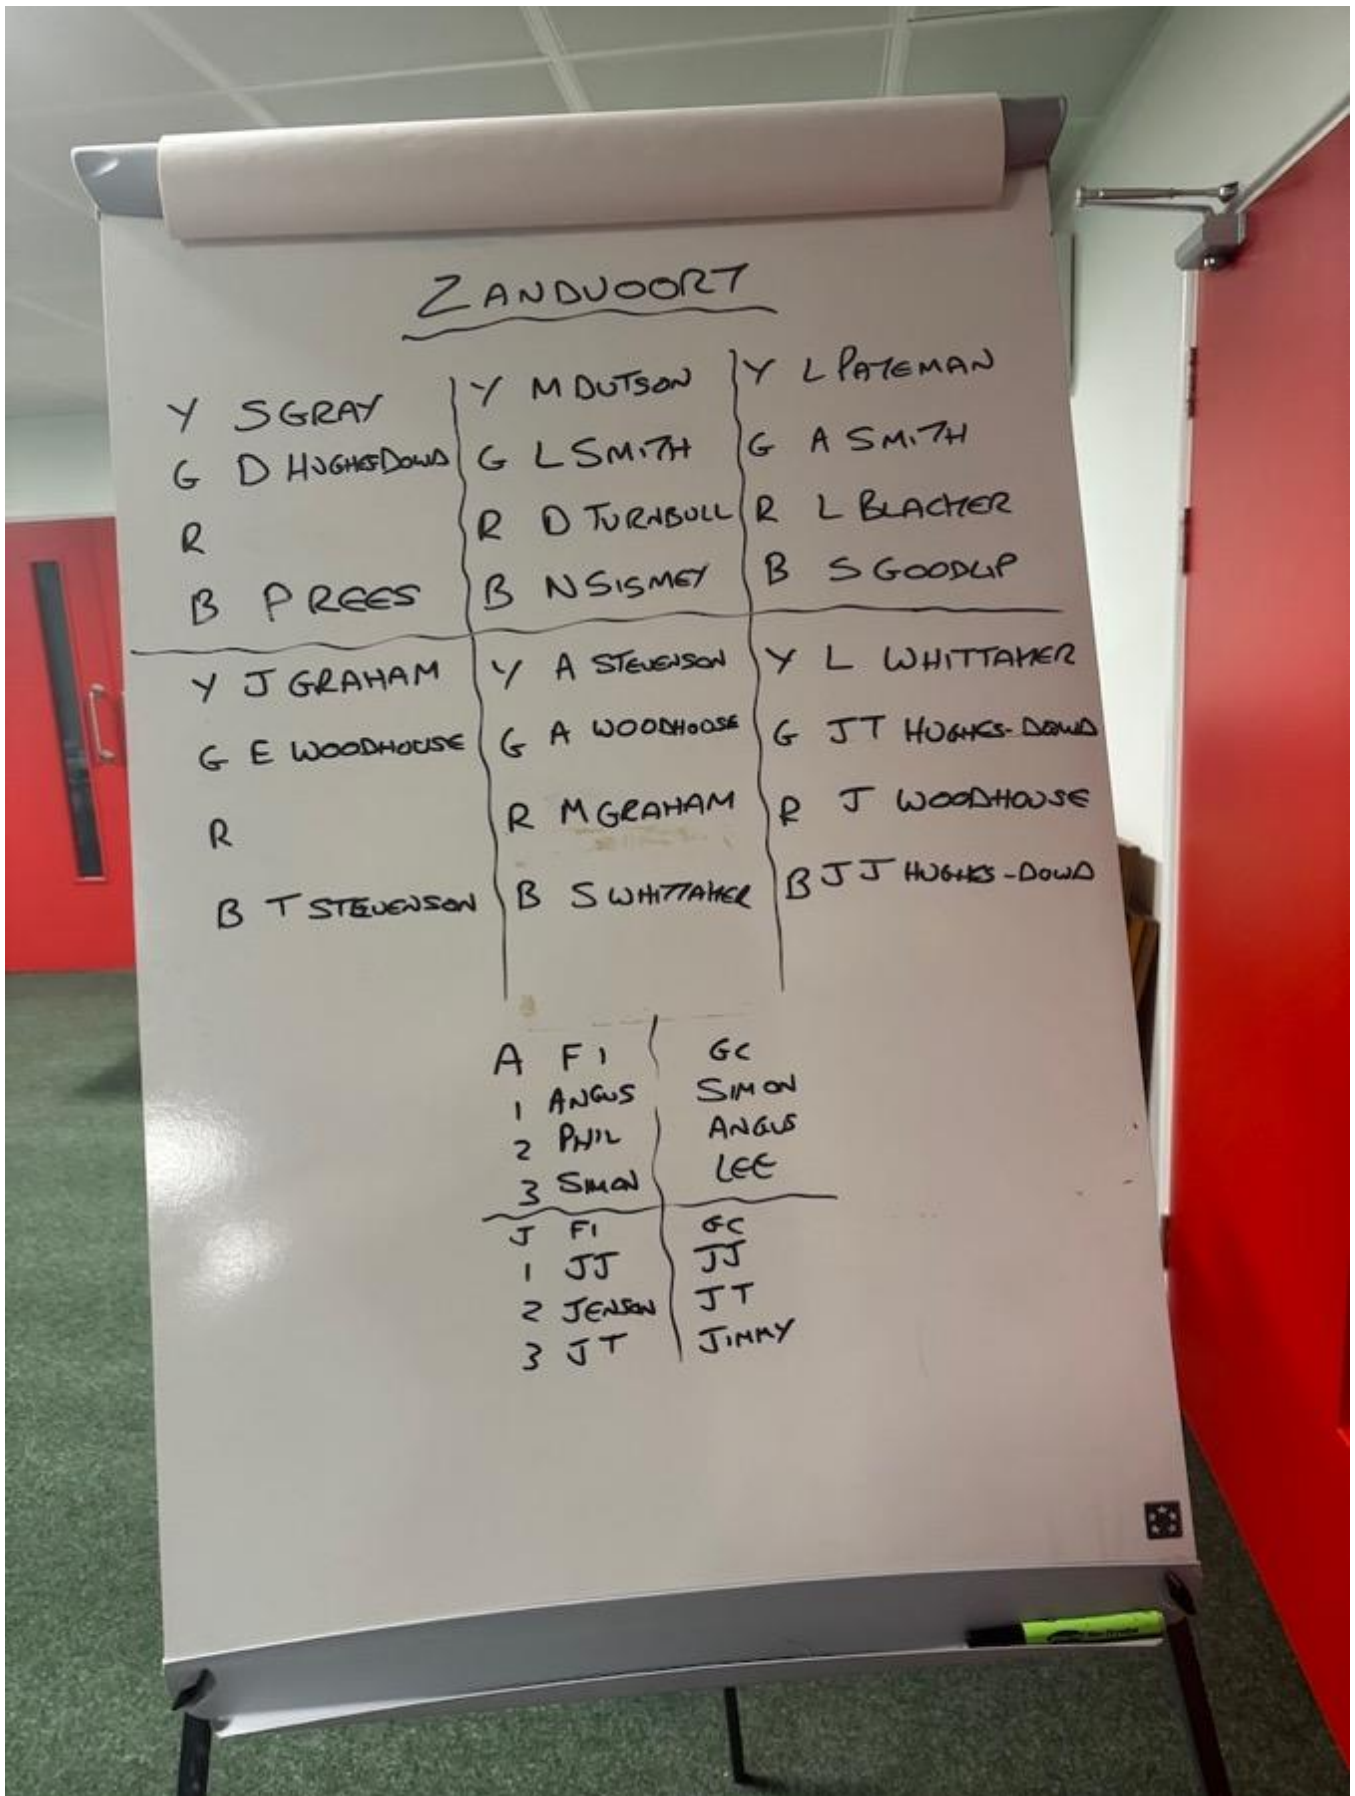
ZANDVOORT

| | | |
|---|---|---|
| Y S GRAY | Y M DUTSON | Y L PATEMAN |
| G D HUGHES-DOWD | G L SMITH | G A SMITH |
| R | R D TURNBULL | R L BLACKER |
| B P REES | B N SISMEY | B S GOODLIP |
| Y J GRAHAM | Y A STEVENSON | Y L WHITTAKER |
| G E WOODHOUSE | G A WOODHOUSE | G JT HUGHES-DOWD |
| R | R M GRAHAM | R J WOODHOUSE |
| B T STEVENSON | B S WHITTAKER | B JJ HUGHES-DOWD |

| A F1 | GC |
|---|---|
| 1 ANGUS | SIMON |
| 2 PHIL | ANGUS |
| 3 SIMON | LEE |
| J F1 | GC |
| 1 JJ | JJ |
| 2 JENSON | JT |
| 3 JT | JIMMY |